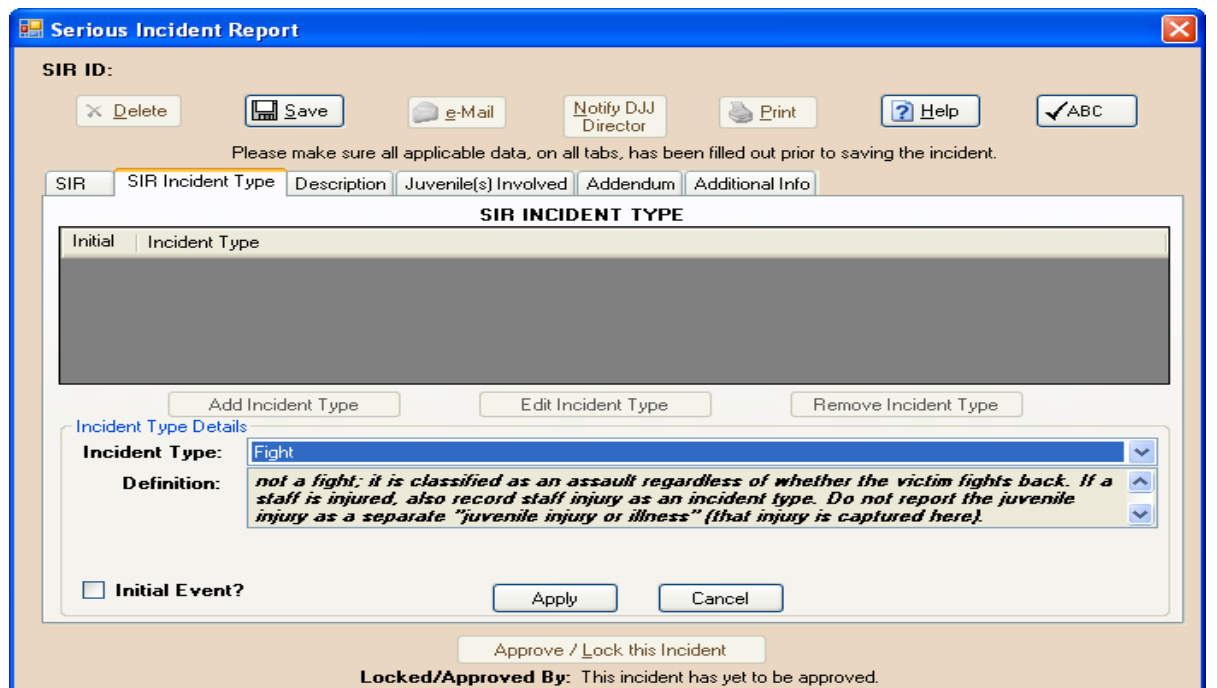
Serious Incident Report

SIR ID:

Delete Save e-Mail Notify DJJ Director Print Help ABC

Please make sure all applicable data, on all tabs, has been filled out prior to saving the incident.

SIR | SIR Incident Type | Description | Juvenile(s) Involved | Addendum | Additional Info

SIR INCIDENT TYPE

| Initial | Incident Type |
|---|---|

Add Incident Type Edit Incident Type Remove Incident Type

Incident Type Details

Incident Type: Fight

Definition: not a fight; it is classified as an assault regardless of whether the victim fights back. If a staff is injured, also record staff injury as an incident type. Do not report the juvenile injury as a separate "juvenile injury or illness" (that injury is captured here).

Initial Event?

Apply Cancel

Approve / Lock this Incident

Locked/Approved By: This incident has yet to be approved.